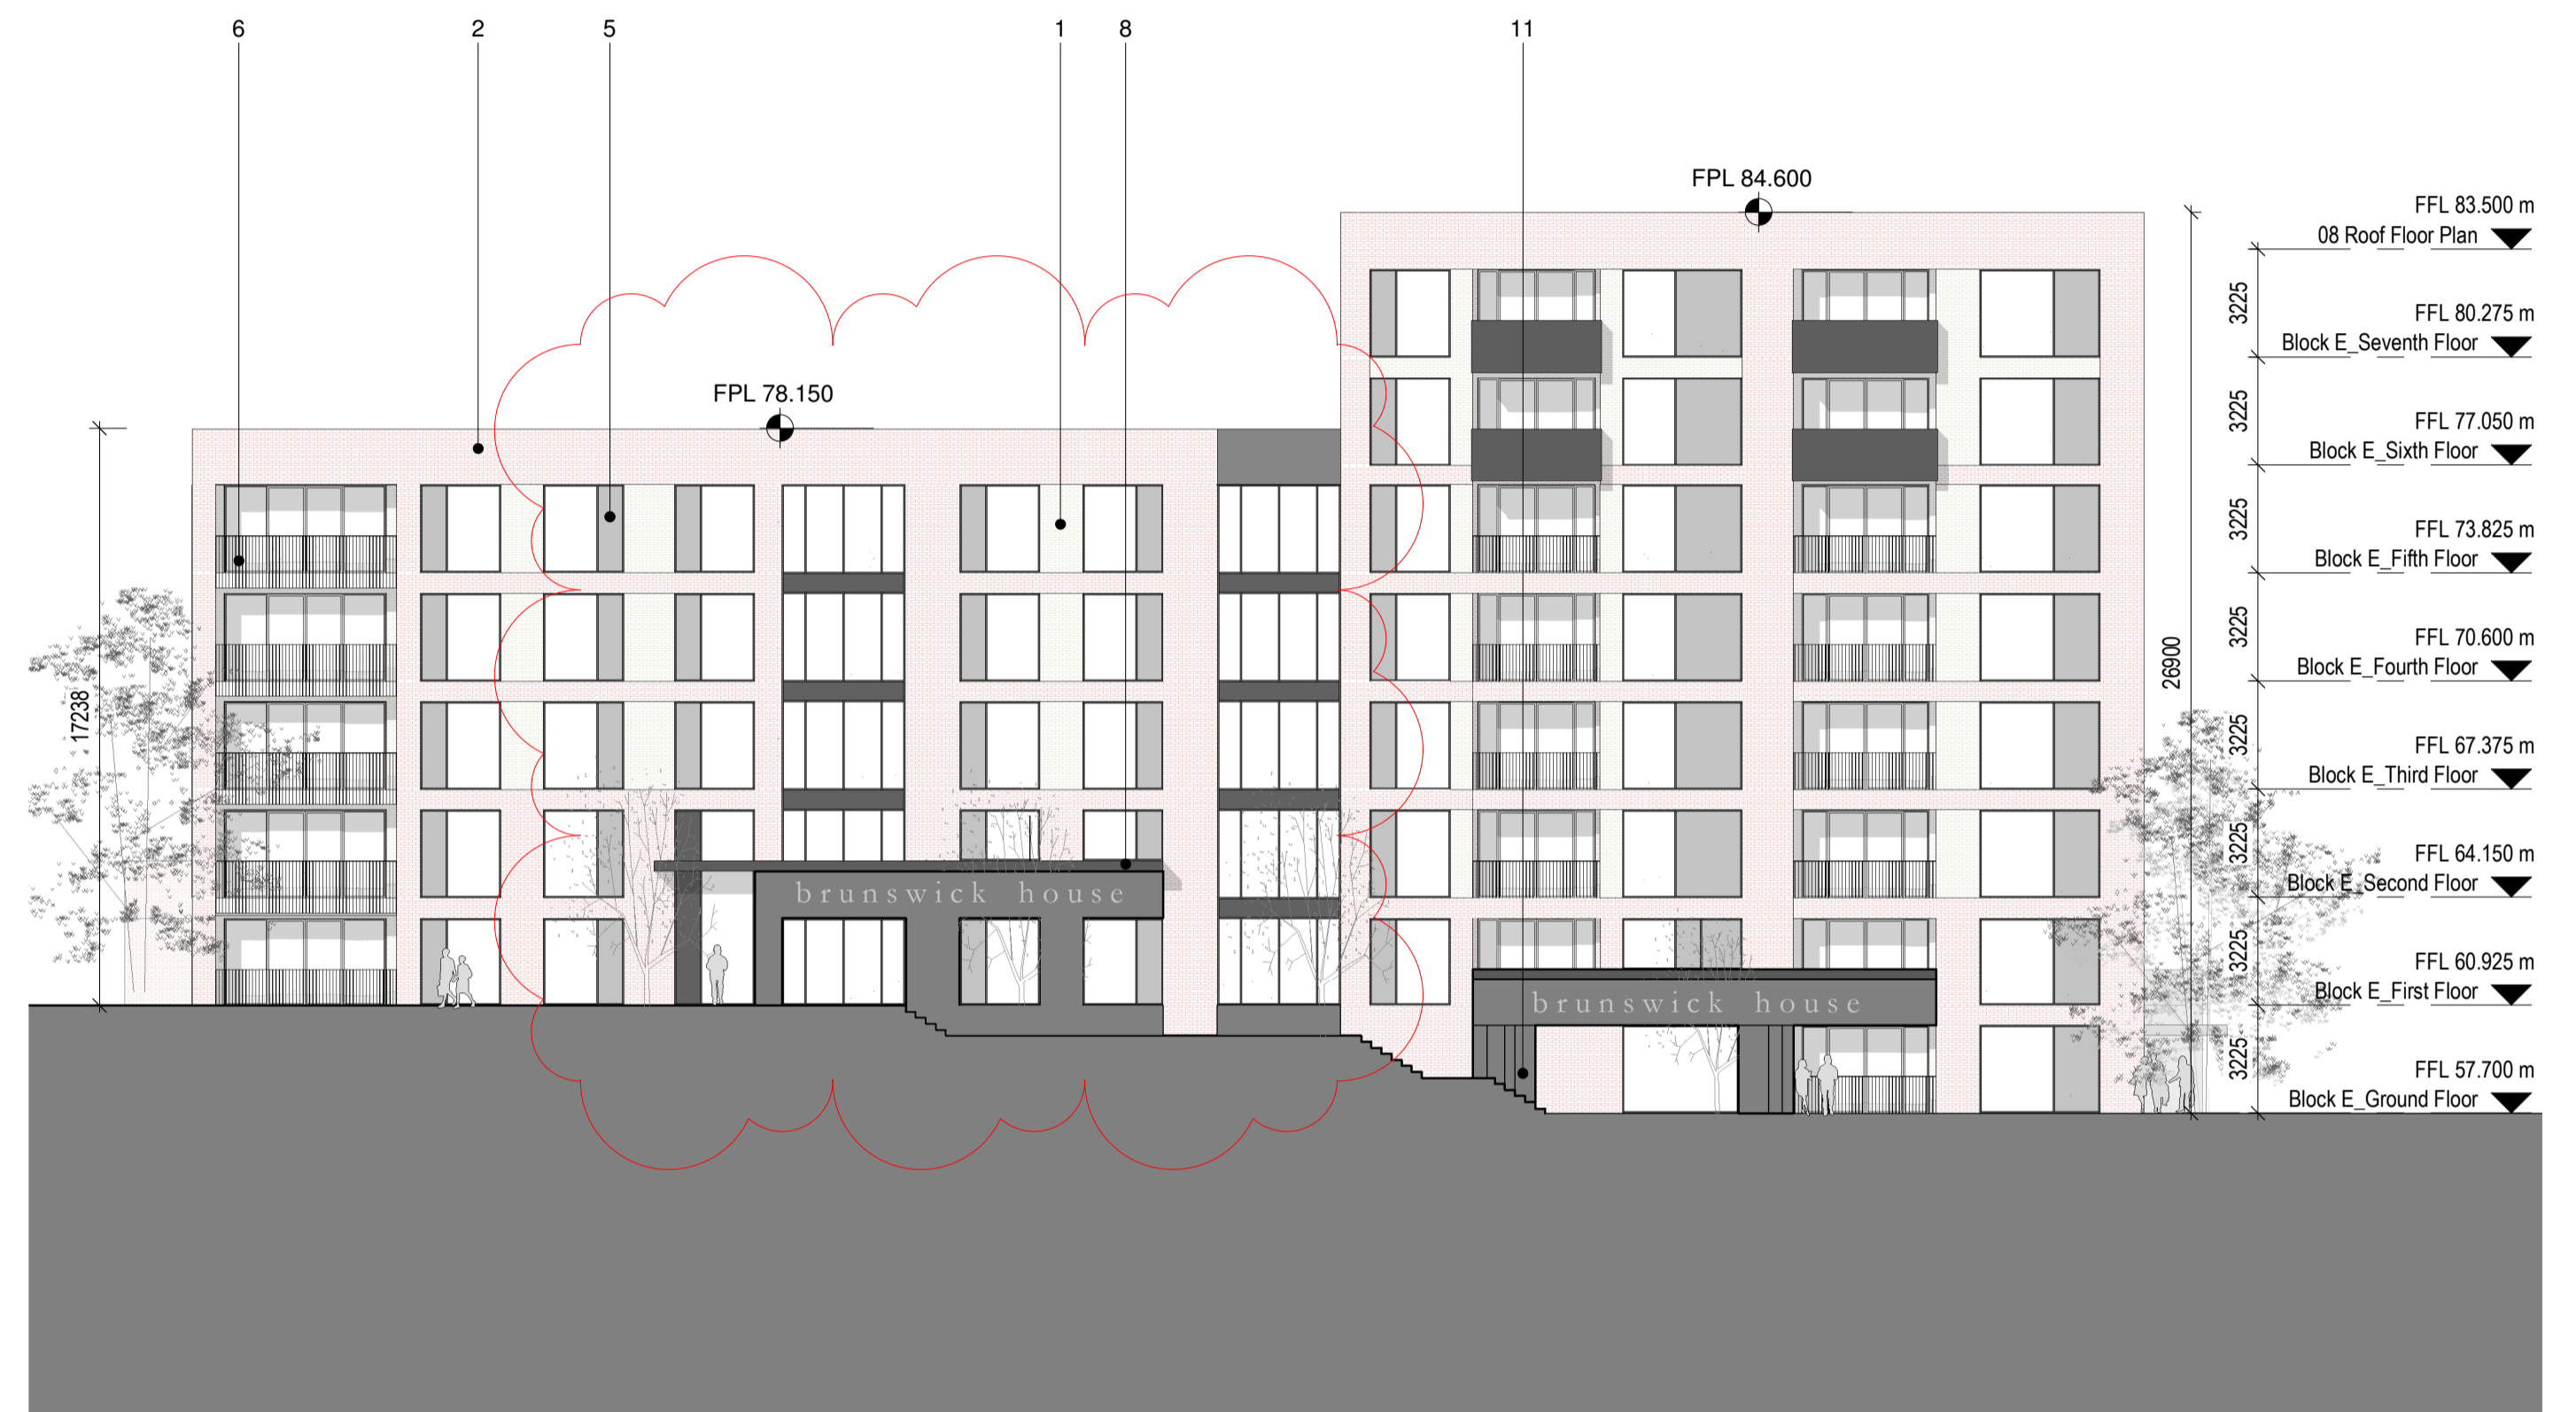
6 2 5 1 8 11

FPL 84.600

FPL 78.150

17238

brunswick house

brunswick house

26900

FFL 83.500 m
08 Roof Floor Plan

3225

FFL 80.275 m
Block E_Seventh Floor

3225

FFL 77.050 m
Block E_Sixth Floor

3225

FFL 73.825 m
Block E_Fifth Floor

3225

FFL 70.600 m
Block E_Fourth Floor

3225

FFL 67.375 m
Block E_Third Floor

3225

FFL 64.150 m
Block E_Second Floor

3225

FFL 60.925 m
Block E_First Floor

3225

FFL 57.700 m
Block E_Ground Floor